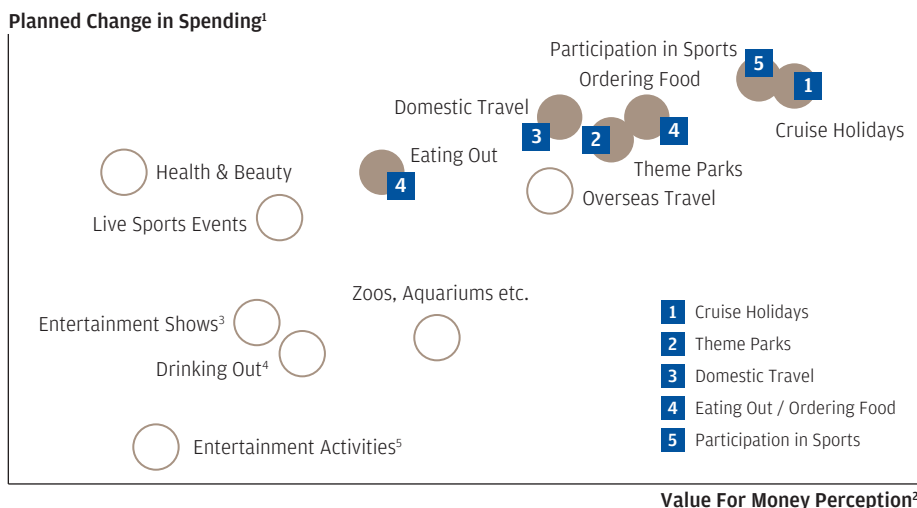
Planned Change in Spending$^1$

Participation in Sports
5
Ordering Food
1
Domestic Travel
3
2
4
Cruise Holidays
Eating Out
Health & Beauty
4
Theme Parks
Overseas Travel
Live Sports Events

Zoos, Aquariums etc.
Entertainment Shows$^3$
Drinking Out$^4$
Entertainment Activities$^5$

1 Cruise Holidays
2 Theme Parks
3 Domestic Travel
4 Eating Out / Ordering Food
5 Participation in Sports

Value For Money Perception$^2$